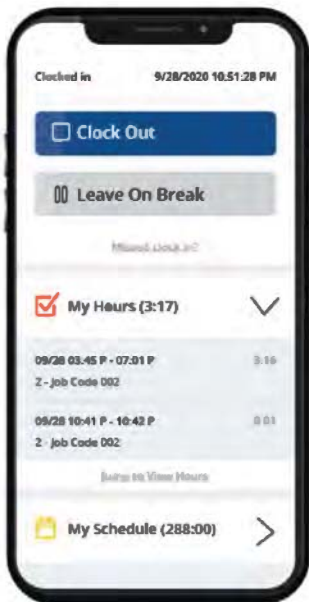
Clocked in 9/28/2020 10:51:28 PM

Clock Out

Leave On Break

Missed clock in?

My Hours (3:17)

09/28 03:45 P - 07:01 P 3:16
2 - Job Code 002

09/28 10:41 P - 10:42 P 0:01
2 - Job Code 002

Jump to View Hours

My Schedule (288:00)